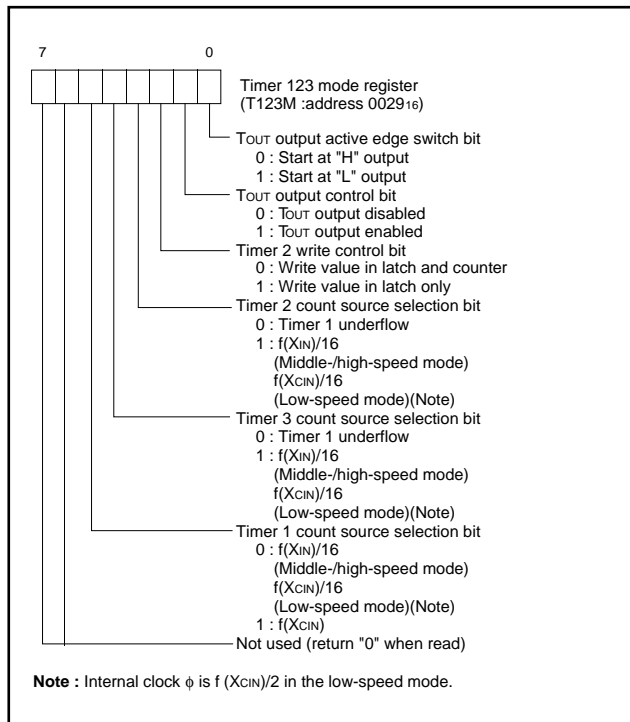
7 0

Timer 123 mode register (T123M :address $0029_{16}$)

$T_{OUT}$ output active edge switch bit
0 : Start at "H" output
1 : Start at "L" output

$T_{OUT}$ output control bit
0 : $T_{OUT}$ output disabled
1 : $T_{OUT}$ output enabled

Timer 2 write control bit
0 : Write value in latch and counter
1 : Write value in latch only

Timer 2 count source selection bit
0 : Timer 1 underflow
1 : $f(X_{IN})/16$
(Middle-/high-speed mode)
$f(X_{CIN})/16$
(Low-speed mode)(Note)

Timer 3 count source selection bit
0 : Timer 1 underflow
1 : $f(X_{IN})/16$
(Middle-/high-speed mode)
$f(X_{CIN})/16$
(Low-speed mode)(Note)

Timer 1 count source selection bit
0 : $f(X_{IN})/16$
(Middle-/high-speed mode)
$f(X_{CIN})/16$
(Low-speed mode)(Note)
1 : $f(X_{CIN})$

Not used (return "0" when read)

**Note :** Internal clock $\phi$ is f $(X_{CIN})/2$ in the low-speed mode.